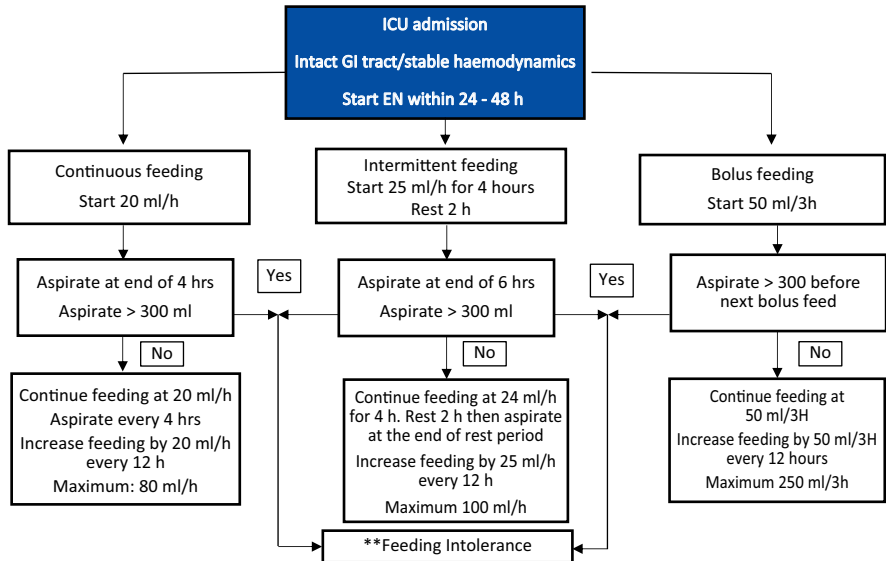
ICU admission

Intact GI tract/stable haemodynamics

Start EN within 24 - 48 h

Continuous feeding
Start 20 ml/h

Intermittent feeding
Start 25 ml/h for 4 hours
Rest 2 h

Bolus feeding
Start 50 ml/3h

Aspirate at end of 4 hrs
Aspirate > 300 ml

Yes

Aspirate at end of 6 hrs
Aspirate > 300 ml

Yes

Aspirate > 300 before next bolus feed

No

No

No

Continue feeding at 20 ml/h
Aspirate every 4 hrs
Increase feeding by 20 ml/h every 12 h
Maximum: 80 ml/h

Continue feeding at 24 ml/h for 4 h. Rest 2 h then aspirate at the end of rest period
Increase feeding by 25 ml/h every 12 h
Maximum 100 ml/h

Continue feeding at 50 ml/3H
Increase feeding by 50 ml/3H every 12 hours
Maximum 250 ml/3h

**Feeding Intolerance